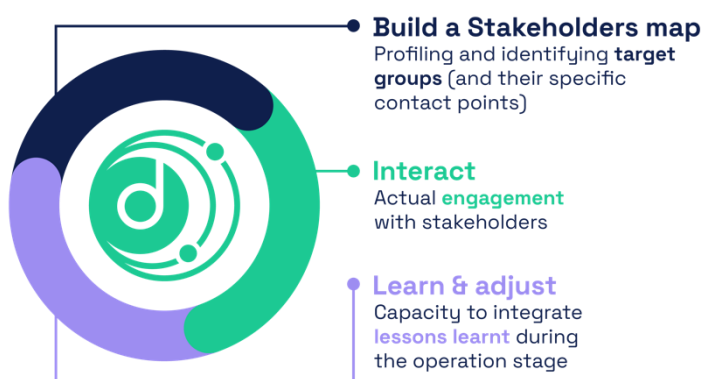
Build a Stakeholders map
Profiling and identifying target groups (and their specific contact points)

Interact
Actual engagement with stakeholders

Learn & adjust
Capacity to integrate lessons learnt during the operation stage